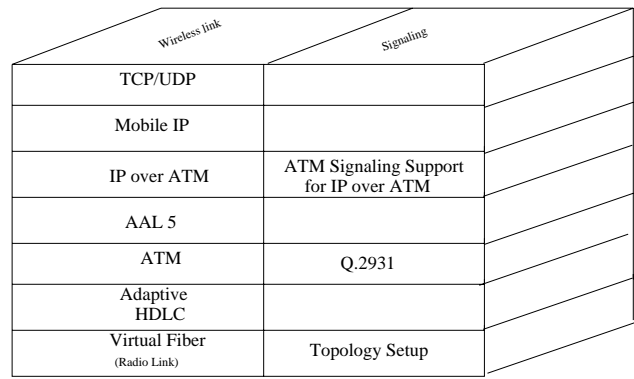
Wireless link

Signaling

| | |
|---|---|
| TCP/UDP | |
| Mobile IP | |
| IP over ATM | ATM Signaling Support for IP over ATM |
| AAL 5 | |
| ATM | Q.2931 |
| Adaptive HDLC | |
| Virtual Fiber (Radio Link) | Topology Setup |